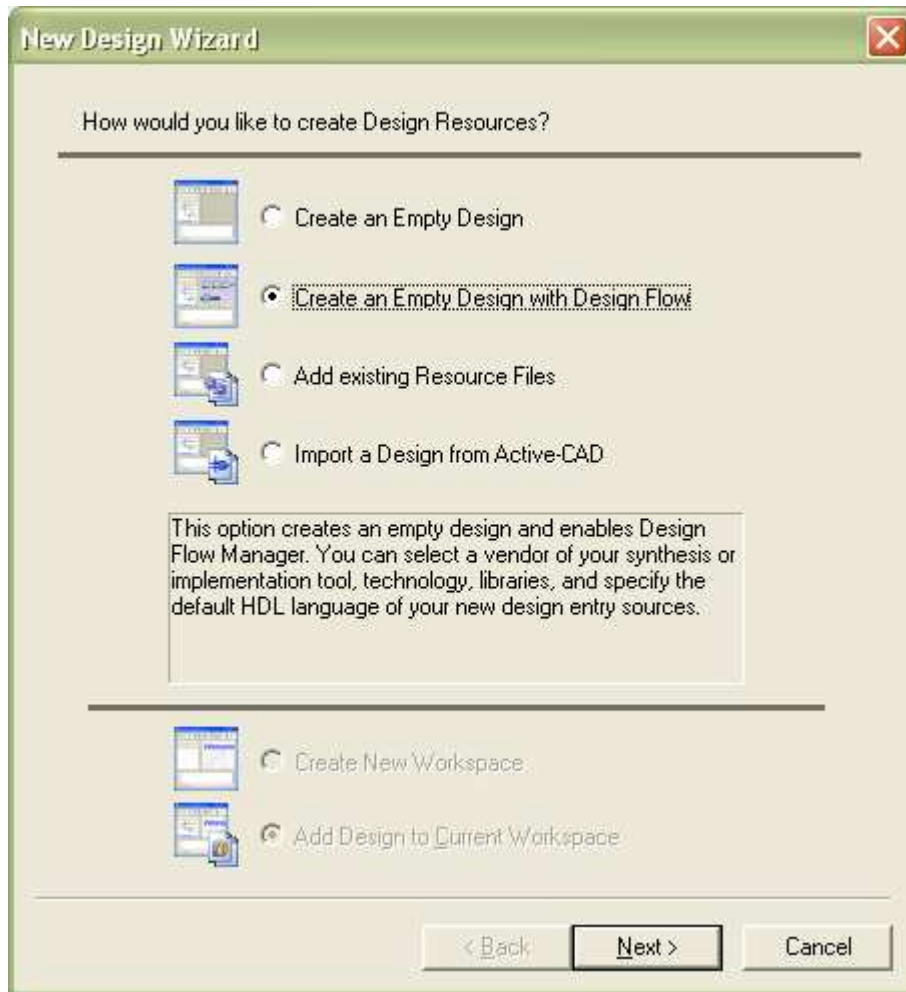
New Design Wizard

How would you like to create Design Resources?

Create an Empty Design

Create an Empty Design with Design Flow

Add existing Resource Files

Import a Design from Active-CAD

This option creates an empty design and enables Design Flow Manager. You can select a vendor of your synthesis or implementation tool, technology, libraries, and specify the default HDL language of your new design entry sources.

Create New Workspace

Add Design to Current Workspace

< Back

Next >

Cancel